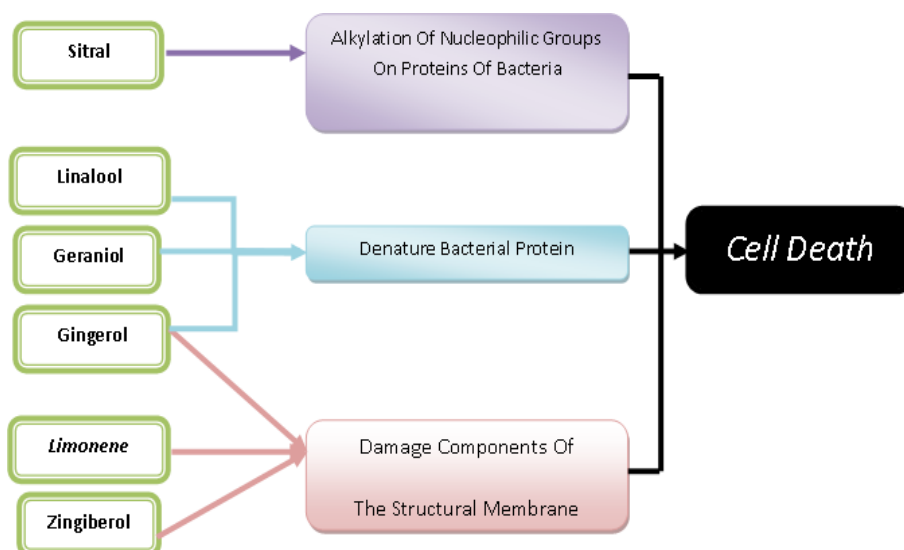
Sitral

Alkylation Of Nucleophilic Groups On Proteins Of Bacteria

Linalool

Geraniol

Denature Bacterial Protein

Cell Death

Gingerol

Limonene

Damage Components Of

The Structural Membrane

Zingiberol